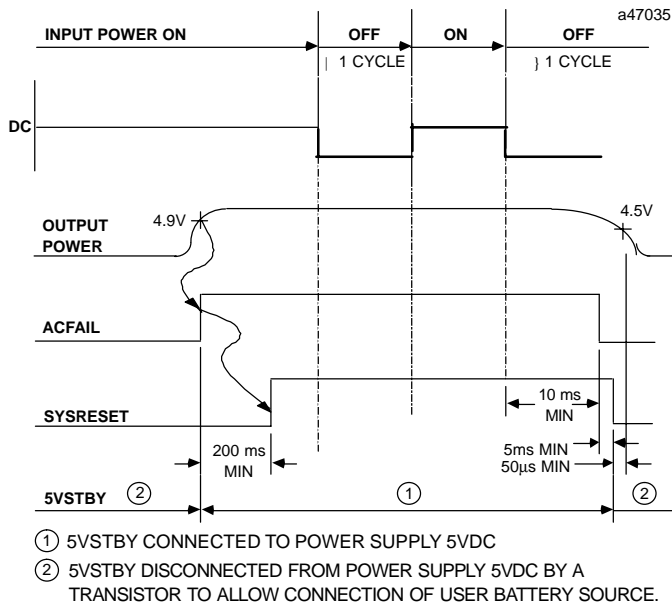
a47035

INPUT POWER ON

OFF

| 1 CYCLE

ON

OFF

} 1 CYCLE

DC

OUTPUT POWER

4.9V

4.5V

ACFAIL

SYSRESET

10 ms MIN

5ms MIN

50µs MIN

200 ms MIN

5VSTBY

②

①

②

① 5VSTBY CONNECTED TO POWER SUPPLY 5VDC

② 5VSTBY DISCONNECTED FROM POWER SUPPLY 5VDC BY A TRANSISTOR TO ALLOW CONNECTION OF USER BATTERY SOURCE.